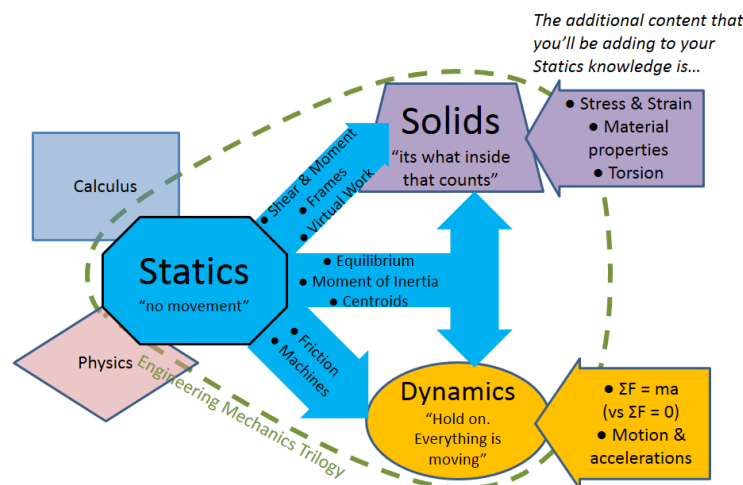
The additional content that you'll be adding to your Statics knowledge is...

Solids
"its what inside that counts"

● Stress & Strain
● Material properties
● Torsion

Calculus

● Shear & Moment
● Frames
● Virtual Work

Statics
"no movement"

● Equilibrium
● Moment of Inertia
● Centroids

Physics

● Friction
● Machines

Engineering Mechanics Trilogy

Dynamics
"Hold on. Everything is moving"

● $\Sigma F = ma$ (vs $\Sigma F = 0$)
● Motion & accelerations